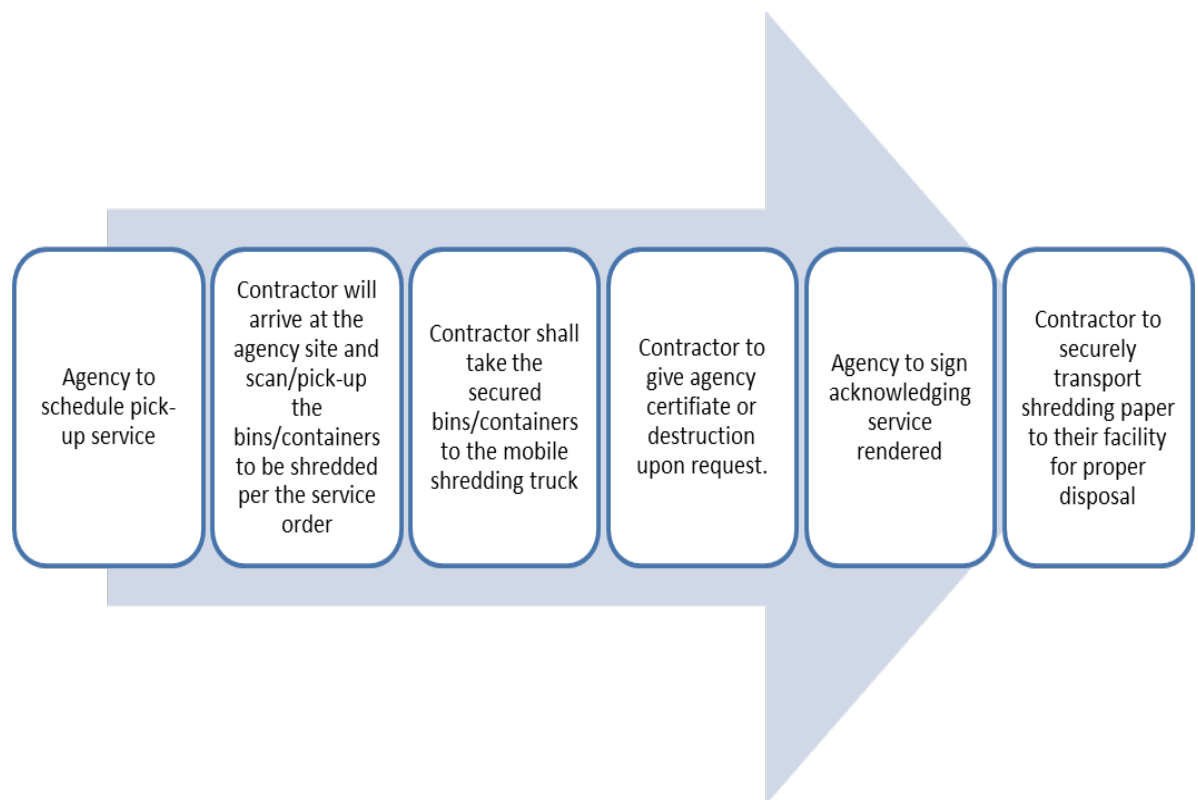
Agency to schedule pick-up service

Contractor will arrive at the agency site and scan/pick-up the bins/containers to be shredded per the service order

Contractor shall take the secured bins/containers to the mobile shredding truck

Contractor to give agency certifiate or destruction upon request.

Agency to sign acknowledging service rendered

Contractor to securely transport shredding paper to their facility for proper disposal